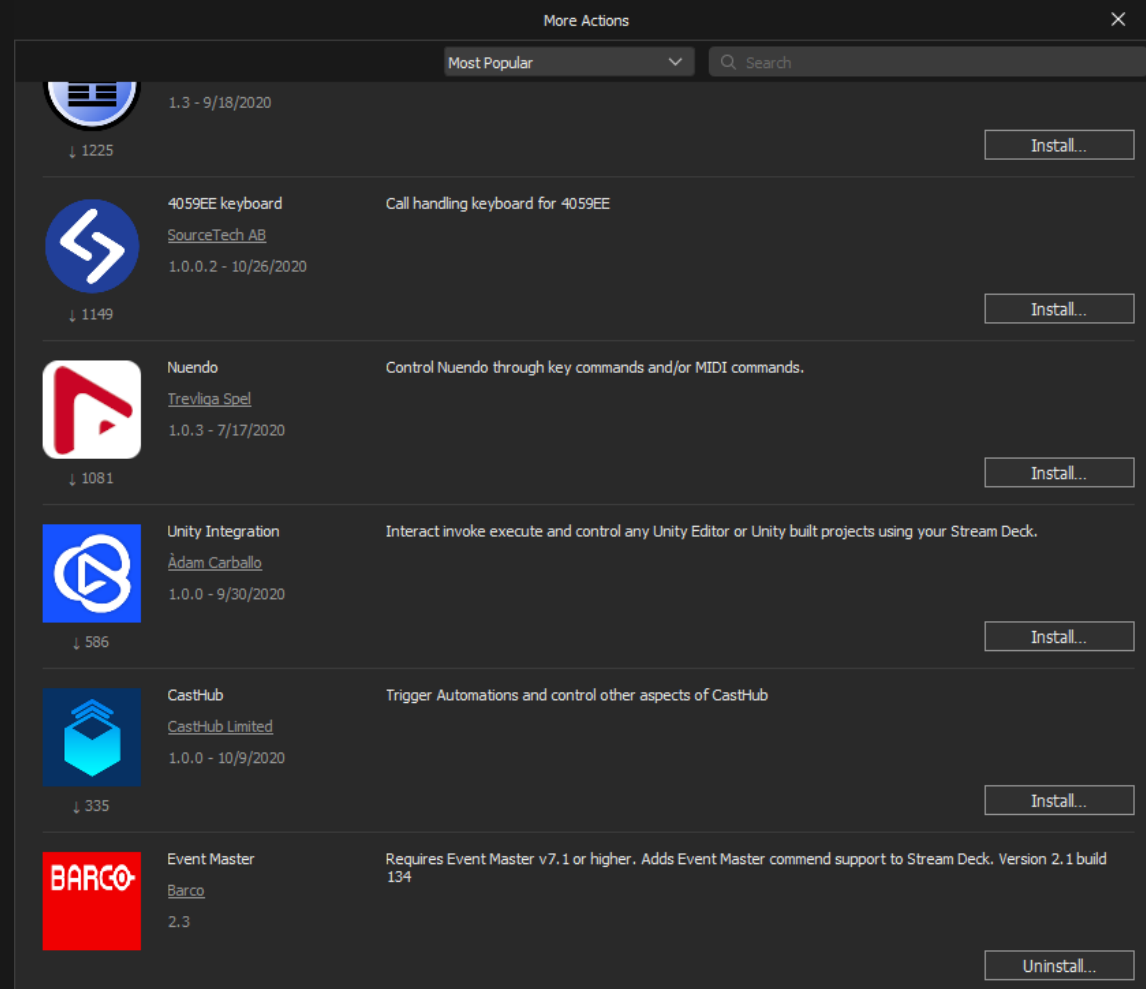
More Actions

Most Popular

Search

1.3 - 9/18/2020

↓ 1225

Install...

4059EE keyboard

SourceTech AB

1.0.0.2 - 10/26/2020

Call handling keyboard for 4059EE

↓ 1149

Install...

Nuendo

Trevliga Spel

1.0.3 - 7/17/2020

Control Nuendo through key commands and/or MIDI commands.

↓ 1081

Install...

Unity Integration

Àdam Carballo

1.0.0 - 9/30/2020

Interact invoke execute and control any Unity Editor or Unity built projects using your Stream Deck.

↓ 586

Install...

CastHub

CastHub Limited

1.0.0 - 10/9/2020

Trigger Automations and control other aspects of CastHub

↓ 335

Install...

BARCO

Event Master

Barco

2.3

Requires Event Master v7.1 or higher. Adds Event Master commend support to Stream Deck. Version 2.1 build 134

Uninstall...